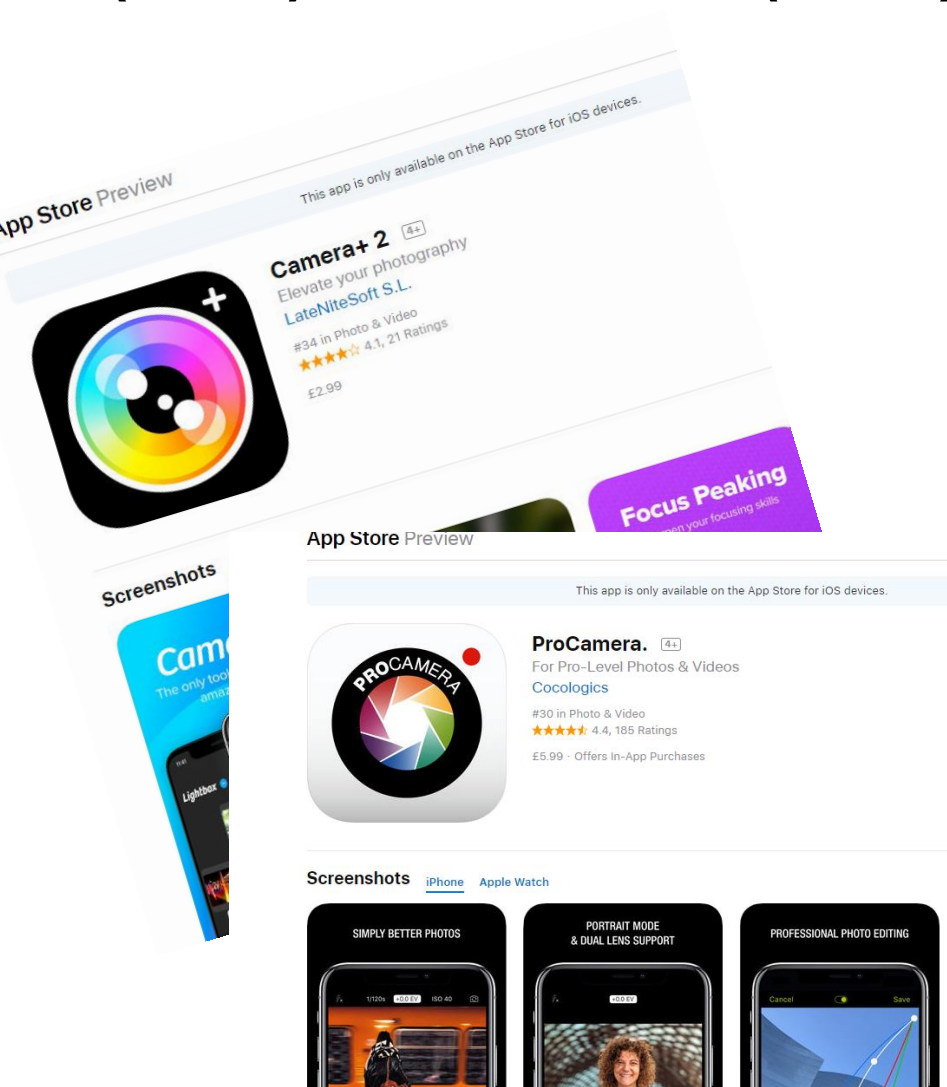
App Store Preview

This app is only available on the App Store for iOS devices.

Camera+ 2 4+
Elevate your photography
LateNiteSoft S.L.
#34 in Photo & Video
4.1, 21 Ratings
£2.99

Focus Peaking
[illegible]en your focusing skills

Screenshots

Cam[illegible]
The only tool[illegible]
amaz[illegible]

Lightbox

App Store Preview

This app is only available on the App Store for iOS devices.

PROCAMERA

ProCamera. 4+
For Pro-Level Photos & Videos
Cocologics
#30 in Photo & Video
4.4, 185 Ratings
£5.99 · Offers In-App Purchases

Screenshots iPhone Apple Watch

SIMPLY BETTER PHOTOS

1/120s +0.0 EV ISO 40

PORTRAIT MODE & DUAL LENS SUPPORT

+0.0 EV

PROFESSIONAL PHOTO EDITING

Cancel Save